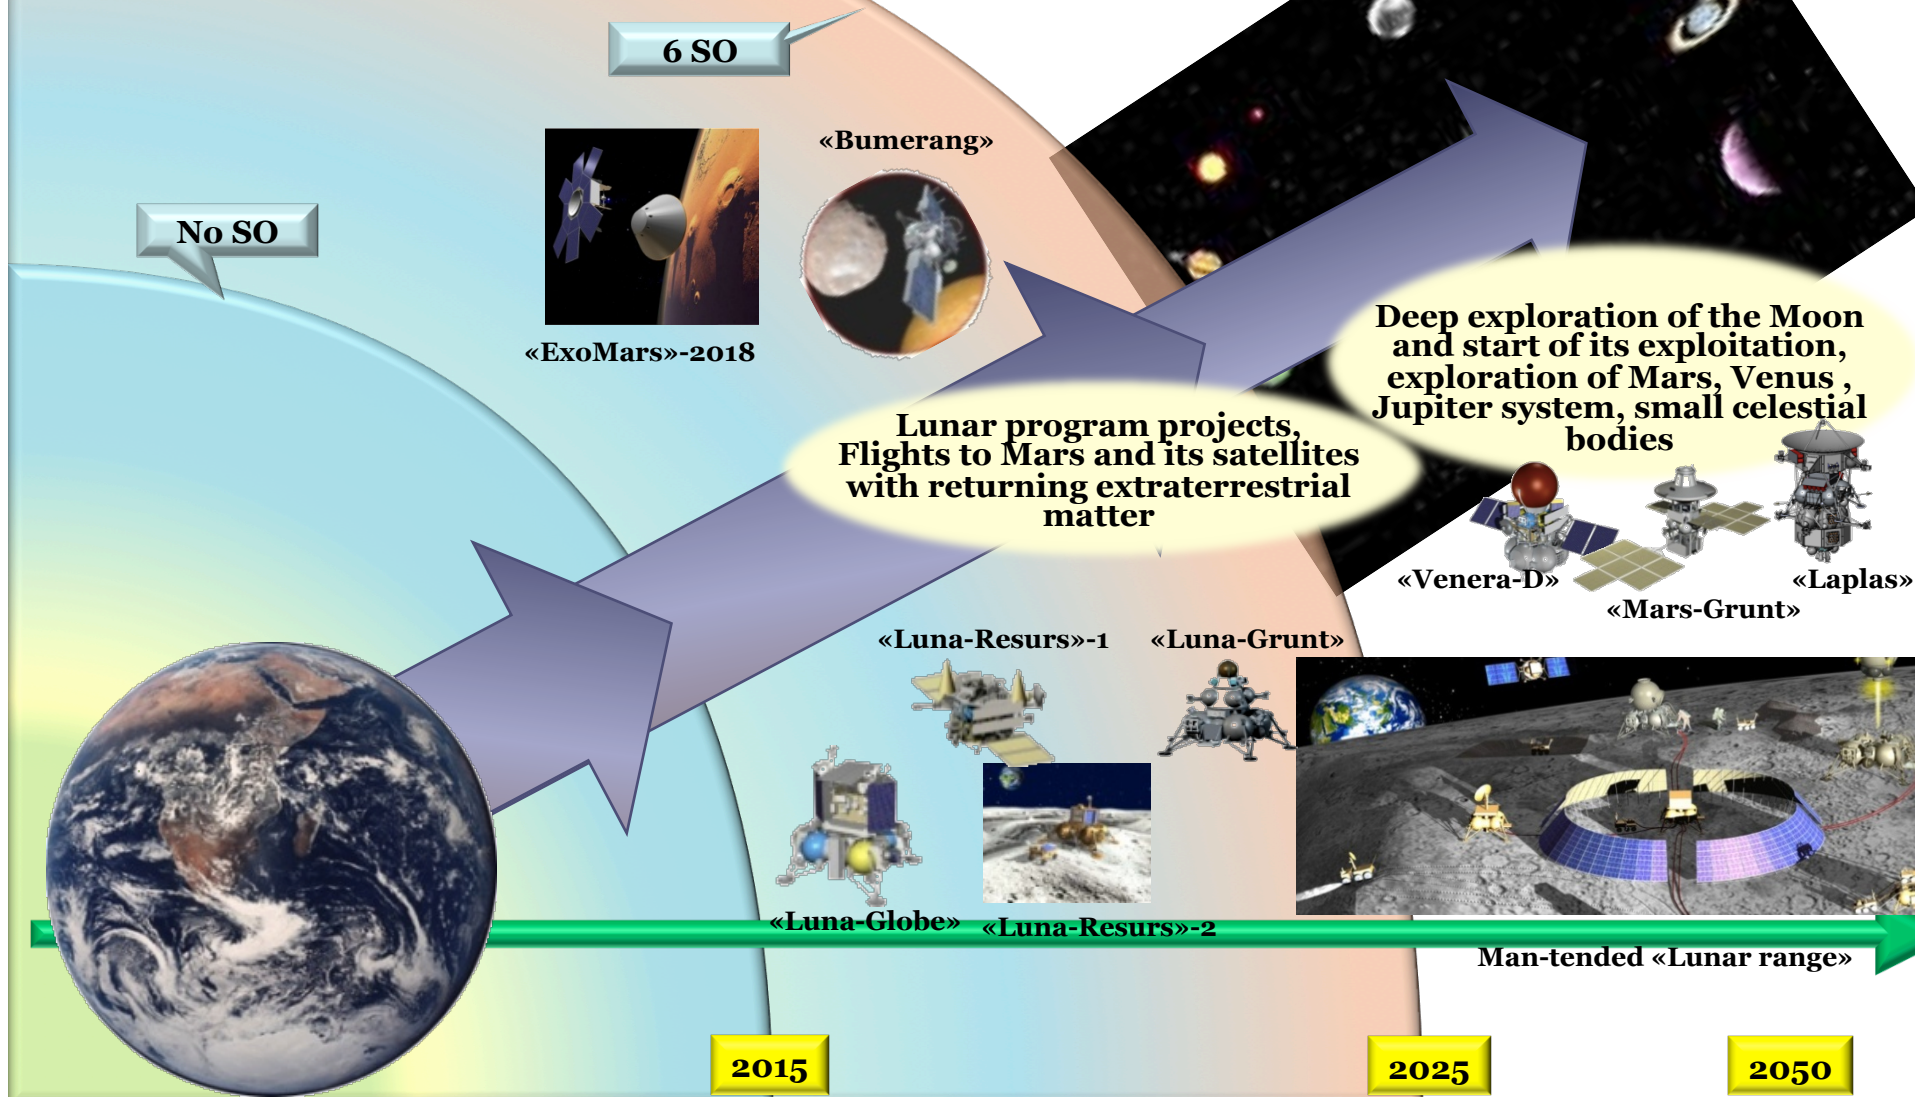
6 SO

No SO

«Bumerang»

«ExoMars»-2018

Deep exploration of the Moon and start of its exploitation, exploration of Mars, Venus , Jupiter system, small celestial bodies

Lunar program projects, Flights to Mars and its satellites with returning extraterrestrial matter

«Venera-D»

«Laplas»

«Mars-Grunt»

«Luna-Resurs»-1

«Luna-Grunt»

«Luna-Globe»

«Luna-Resurs»-2

Man-tended «Lunar range»

2015

2025

2050